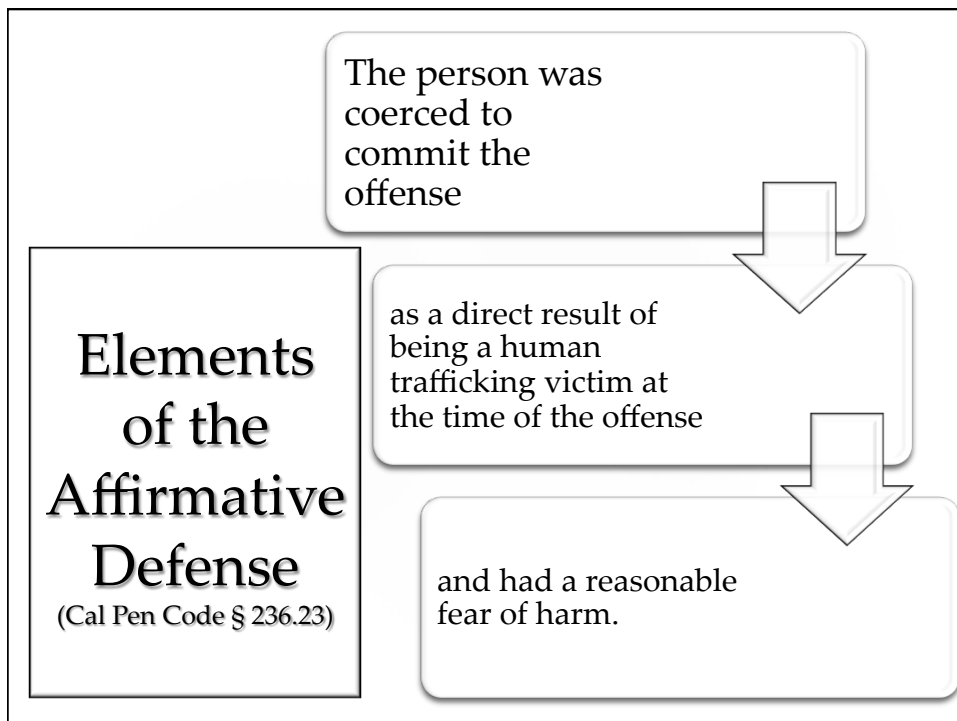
Elements of the Affirmative Defense
(Cal Pen Code § 236.23)

The person was coerced to commit the offense

as a direct result of being a human trafficking victim at the time of the offense

and had a reasonable fear of harm.